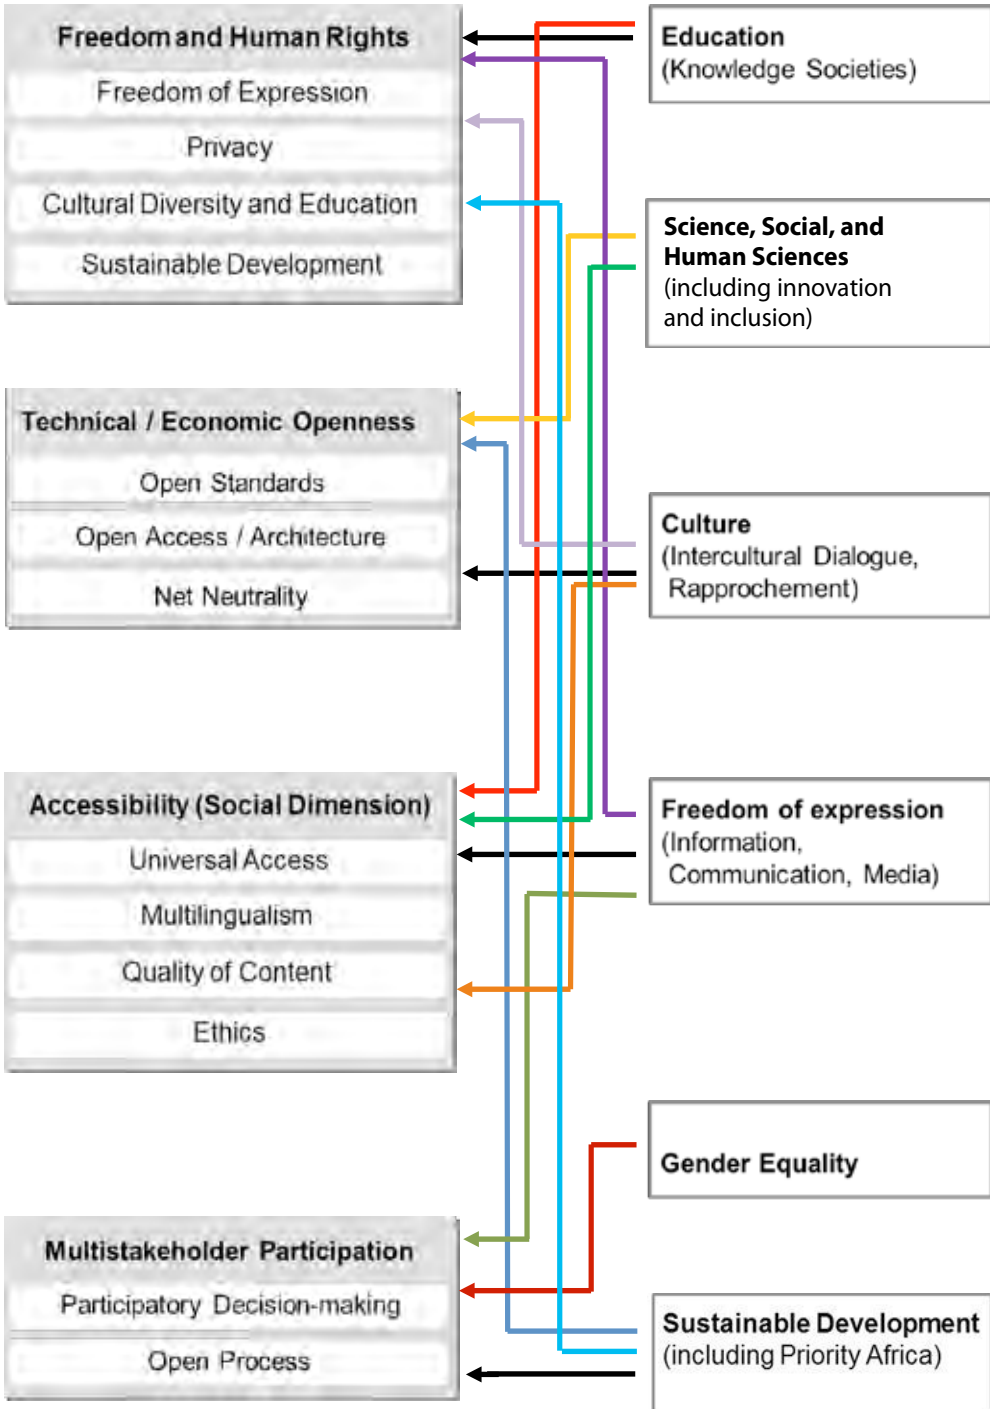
Freedom and Human Rights
Freedom of Expression
Privacy
Cultural Diversity and Education
Sustainable Development

Technical / Economic Openness
Open Standards
Open Access / Architecture
Net Neutrality

Accessibility (Social Dimension)
Universal Access
Multilingualism
Quality of Content
Ethics

Multistakeholder Participation
Participatory Decision-making
Open Process

Education
(Knowledge Societies)

Science, Social, and Human Sciences
(including innovation and inclusion)

Culture
(Intercultural Dialogue, Rapprochement)

Freedom of expression
(Information, Communication, Media)

Gender Equality

Sustainable Development
(including Priority Africa)